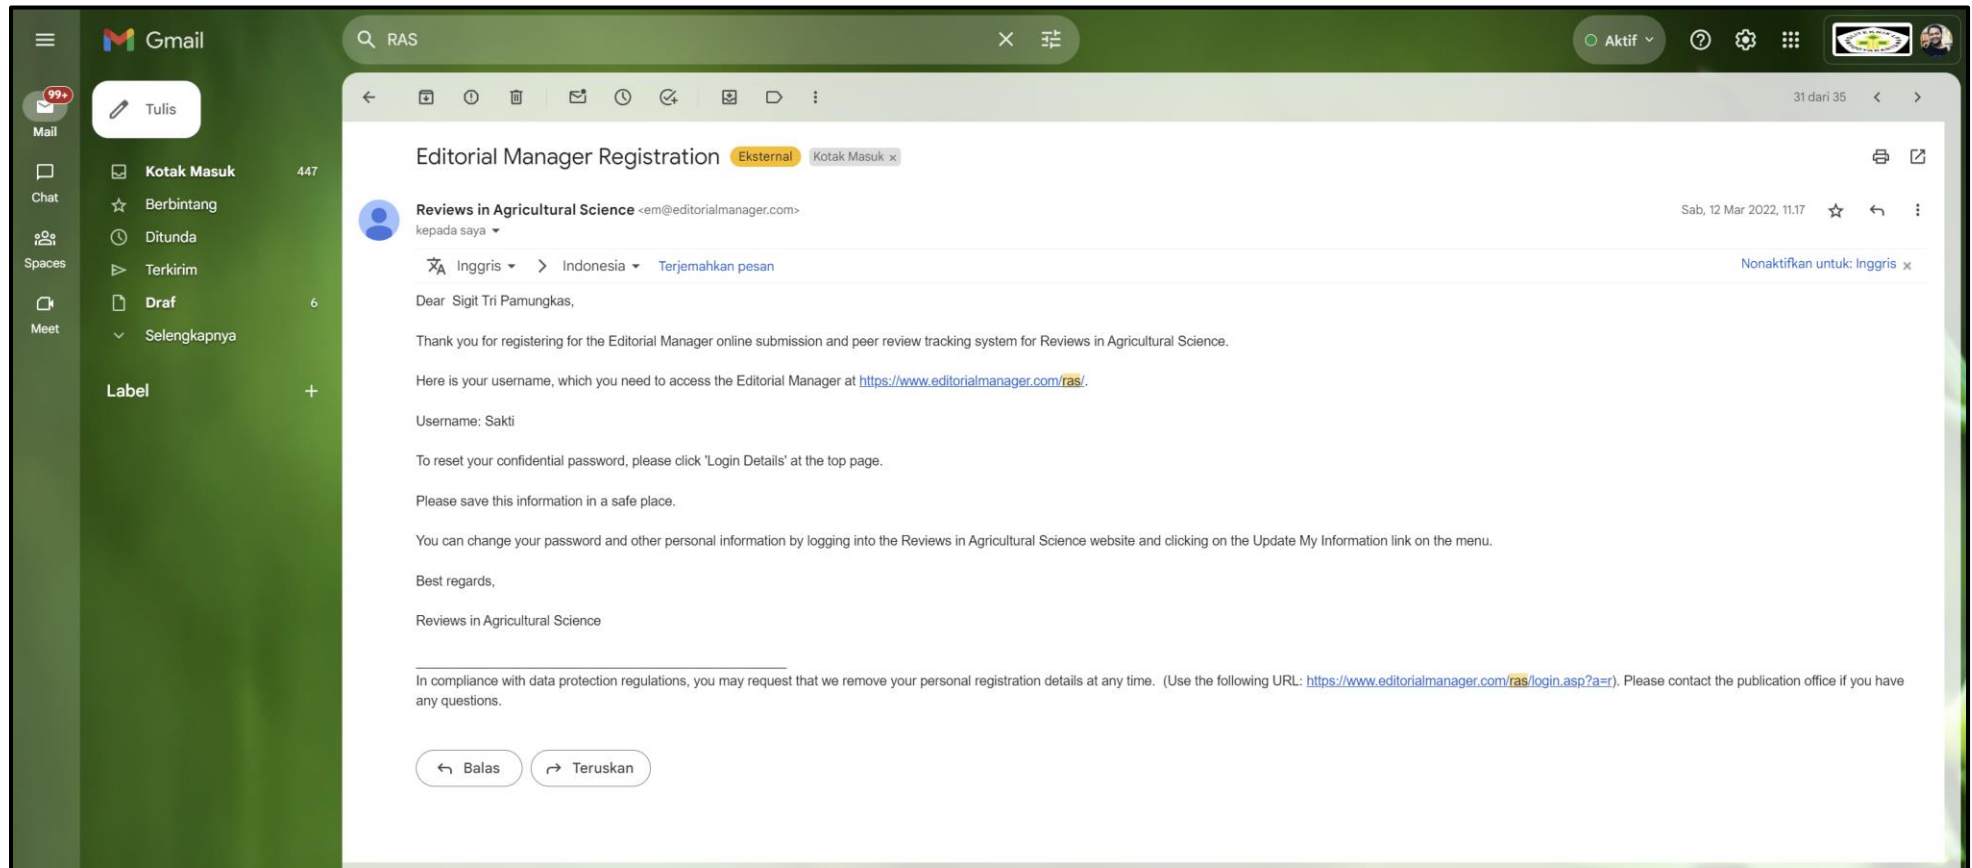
Gmail

RAS

Aktif

99+
Mail

Chat

Spaces

Meet

Tulis

Kotak Masuk 447
Berbintang
Ditunda
Terkirim
Draf 6
Selengkapnya

Label +

31 dari 35

Editorial Manager Registration Eksternal Kotak Masuk ×

Reviews in Agricultural Science <em@editorialmanager.com>
kepada saya

Sab, 12 Mar 2022, 11.17

Inggris > Indonesia Terjemahkan pesan

Nonaktifkan untuk: Inggris ×

Dear Sigit Tri Pamungkas,

Thank you for registering for the Editorial Manager online submission and peer review tracking system for Reviews in Agricultural Science.

Here is your username, which you need to access the Editorial Manager at https://www.editorialmanager.com/ras/.

Username: Sakti

To reset your confidential password, please click 'Login Details' at the top page.

Please save this information in a safe place.

You can change your password and other personal information by logging into the Reviews in Agricultural Science website and clicking on the Update My Information link on the menu.

Best regards,

Reviews in Agricultural Science

In compliance with data protection regulations, you may request that we remove your personal registration details at any time. (Use the following URL: https://www.editorialmanager.com/ras/login.asp?a=r). Please contact the publication office if you have any questions.

Balas Teruskan